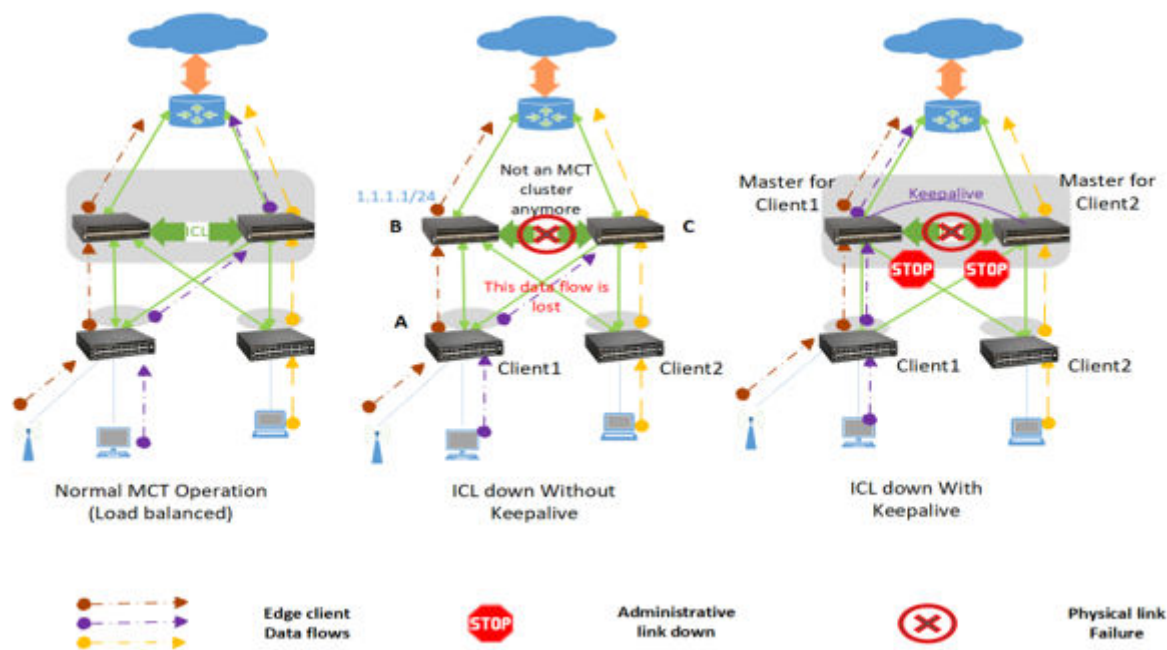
ICL

Normal MCT Operation (Load balanced)

1.1.1.1/24

Not an MCT cluster anymore

B

C

This data flow is lost

A

Client1

Client2

ICL down Without Keepalive

Master for Client1

Keepalive

Master for Client2

STOP

STOP

Client1

Client2

ICL down With Keepalive

Edge client Data flows

STOP

Administrative link down

Physical link Failure